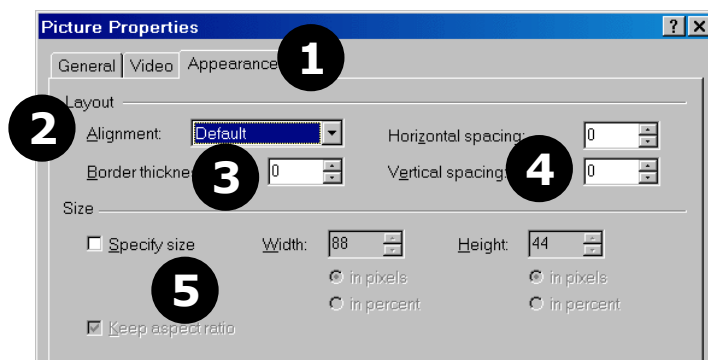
Picture Properties

?

General | Video | Appearance

1

Layout

2

Alignment: Default

Horizontal spacing: 0

Border thickne

3

0

Vertical spacing:

4

0

Size

Specify size

Width: 88

Height: 44

in pixels

in pixels

in percent

in percent

5

Keep aspect ratio